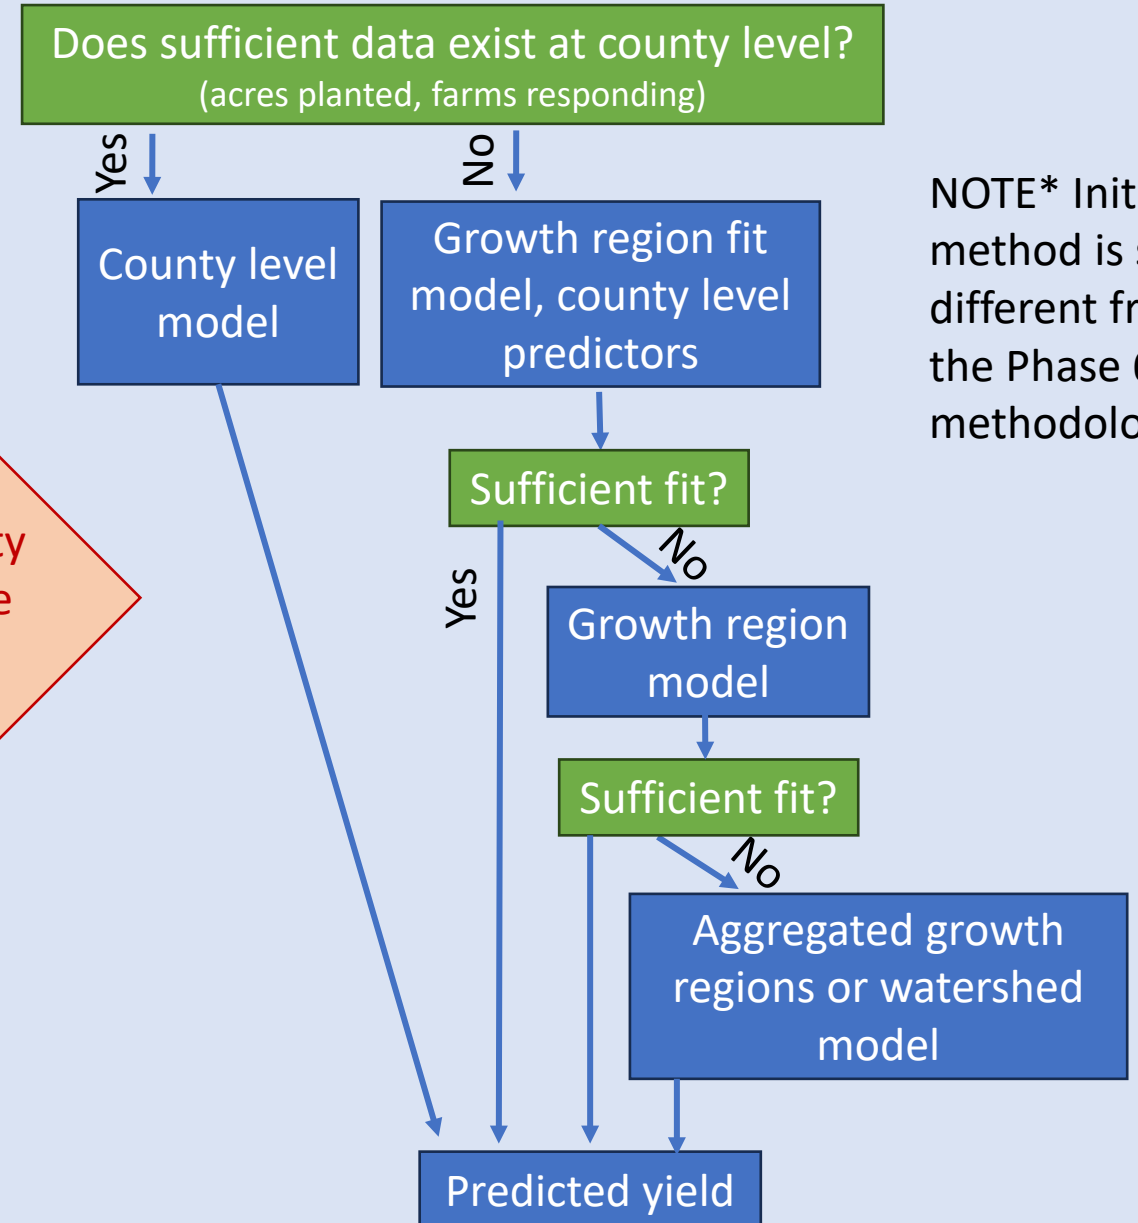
Does sufficient data exist at county level?
(acres planted, farms responding)

Yes

No

County level model

Growth region fit model, county level predictors

NOTE* Init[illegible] method is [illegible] different fr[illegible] the Phase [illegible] methodolo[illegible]

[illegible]y
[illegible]e

Sufficient fit?

No

Yes

Growth region model

Sufficient fit?

No

Aggregated growth regions or watershed model

Predicted yield